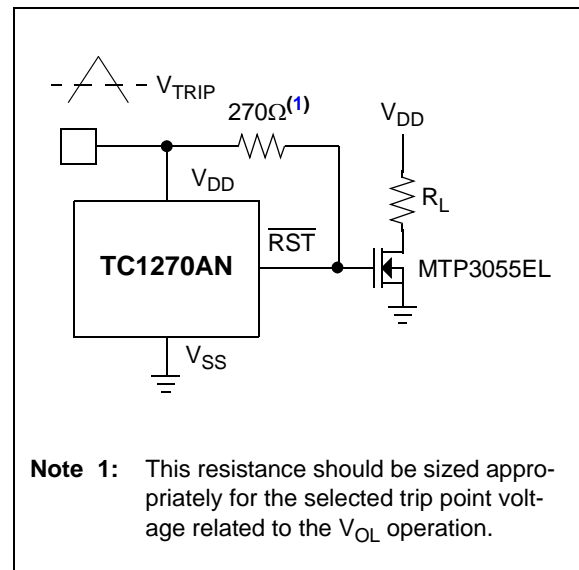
$V_{TRIP}$

$270\Omega^{(1)}$

$V_{DD}$

$V_{DD}$

$R_L$

$\overline{RST}$

TC1270AN

MTP3055EL

$V_{SS}$

Note 1: This resistance should be sized appropriately for the selected trip point voltage related to the $V_{OL}$ operation.